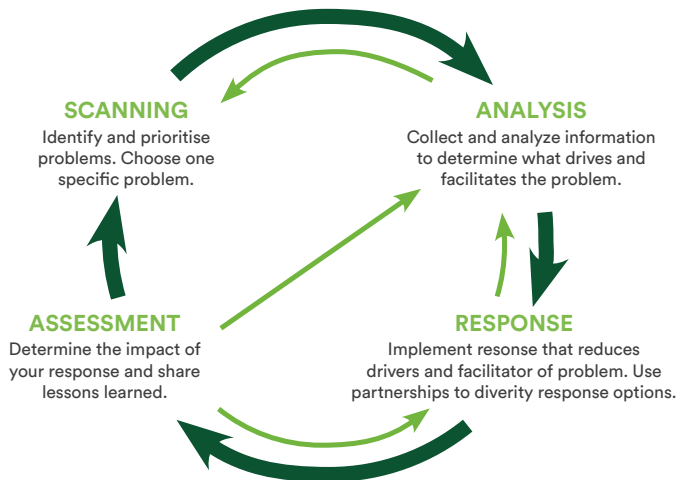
SCANNING
Identify and prioritise problems. Choose one specific problem.

ANALYSIS
Collect and analyze information to determine what drives and facilitates the problem.

ASSESSMENT
Determine the impact of your response and share lessons learned.

RESPONSE
Implement resonse that reduces drivers and facilitator of problem. Use partnerships to diverity response options.